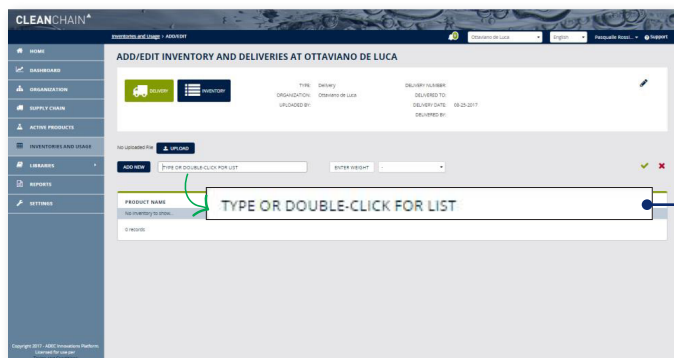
CLEANCHAIN

Inventories and Usage > ADD/EDIT

Ottaviano de Luca
English
Pasquale Rossi...
Support

HOME
DASHBOARD
ORGANIZATION
SUPPLY CHAIN
ACTIVE PRODUCTS
INVENTORIES AND USAGE
LIBRARIES
REPORTS
SETTINGS

ADD/EDIT INVENTORY AND DELIVERIES AT OTTAVIANO DE LUCA

DELIVERY
INVENTORY

TYPE: Delivery
ORGANIZATION: Ottaviano de Luca
UPLOADED BY:

DELIVERY NUMBER:
DELIVERED TO:
DELIVERY DATE: 08-25-2017
DELIVERED BY:

No Uploaded File
UPLOAD

ADD NEW
TYPE OR DOUBLE-CLICK FOR LIST
ENTER WEIGHT
-

PRODUCT NAME
No inventory to show...
0 records

TYPE OR DOUBLE-CLICK FOR LIST

Copyright 2017 - AEIC Innovations Platform
Licensed for use per